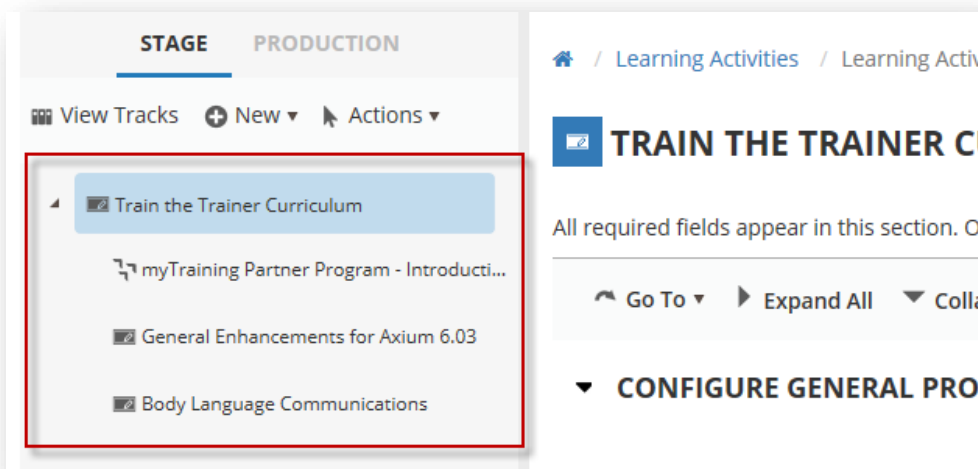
STAGE PRODUCTION

View Tracks New ▾ Actions ▾

Train the Trainer Curriculum

myTraining Partner Program - Introducti...

General Enhancements for Axium 6.03

Body Language Communications

/ Learning Activities / Learning Activ

TRAIN THE TRAINER C

All required fields appear in this section. O

Go To ▾ Expand All Colla

CONFIGURE GENERAL PRO